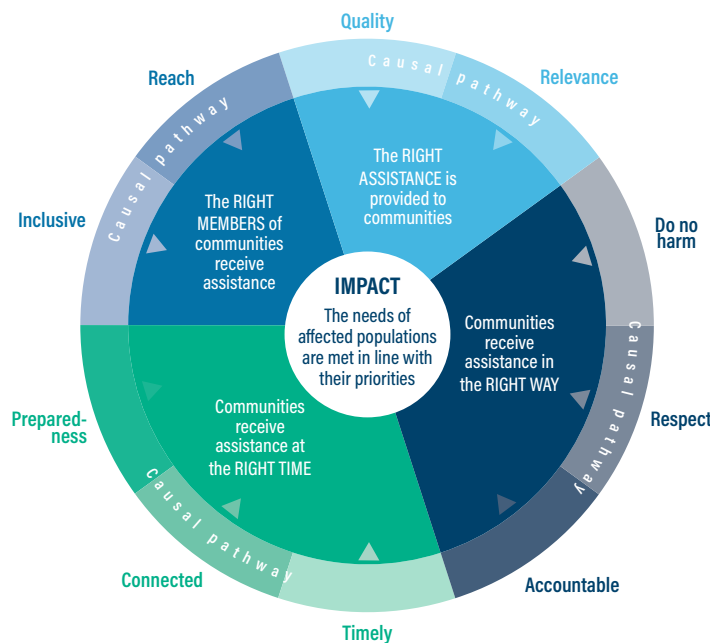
Quality

Relevance

Causal pathway

Reach

Causal pathway

Inclusive

The RIGHT ASSISTANCE is provided to communities

The RIGHT MEMBERS of communities receive assistance

Do no harm

IMPACT

The needs of affected populations are met in line with their priorities

Communities receive assistance in the RIGHT WAY

Causal pathway

Respect

Prepared-ness

Communities receive assistance at the RIGHT TIME

Causal pathway

Connected

Accountable

Timely